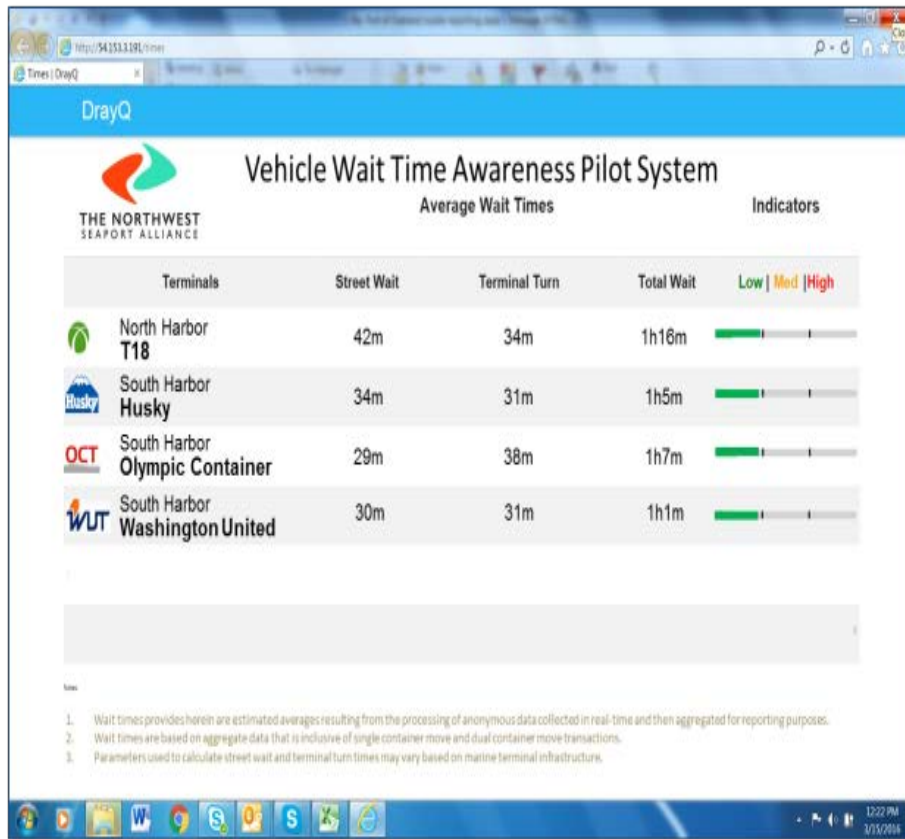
http://54.153.3.191/times

Times | DrayQ

DrayQ

THE NORTHWEST SEAPORT ALLIANCE

Vehicle Wait Time Awareness Pilot System

Average Wait Times

Indicators

| | Terminals | Street Wait | Terminal Turn | Total Wait | Low \| Med \|High |
|---|---|---|---|---|---|
| | North Harbor **T18** | 42m | 34m | 1h16m | |
| Husky | South Harbor **Husky** | 34m | 31m | 1h5m | |
| OCT | South Harbor **Olympic Container** | 29m | 38m | 1h7m | |
| WUT | South Harbor **Washington United** | 30m | 31m | 1h1m | |

Notes

1. Wait times provides herein are estimated averages resulting from the processing of anonymous data collected in real-time and then aggregated for reporting purposes.
2. Wait times are based on aggregate data that is inclusive of single container move and dual container move transactions.
3. Parameters used to calculate street wait and terminal turn times may vary based on marine terminal infrastructure.

12:22 PM
3/15/2016